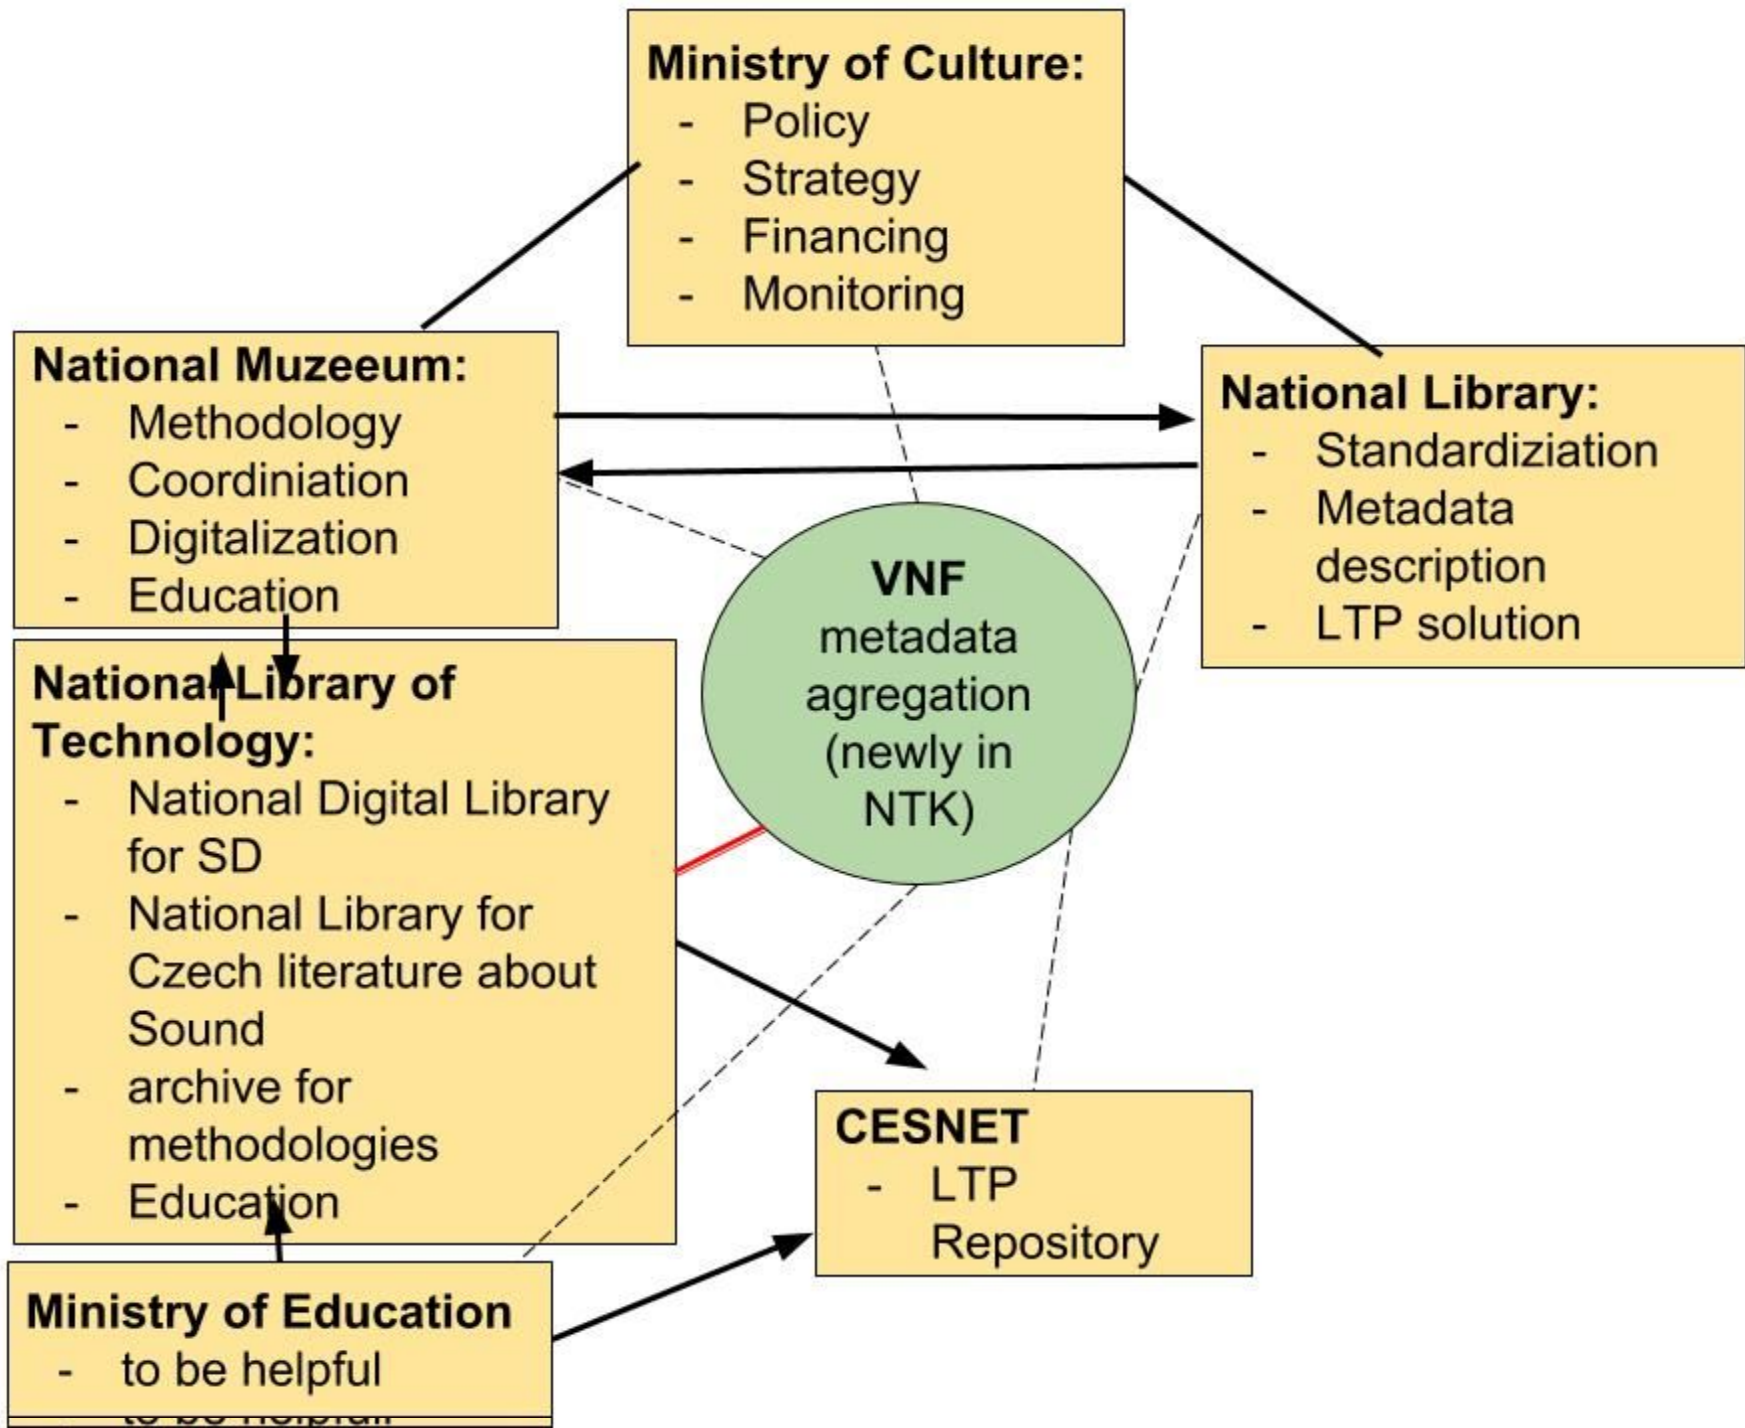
**Ministry of Culture:**
- Policy
- Strategy
- Financing
- Monitoring

**National Muzeeum:**
- Methodology
- Coordiniation
- Digitalization
- Education

**National Library:**
- Standardiziation
- Metadata description
- LTP solution

**VNF**
metadata agregation (newly in NTK)

**National Library of Technology:**
- National Digital Library for SD
- National Library for Czech literature about Sound
- archive for methodologies
- Education

**CESNET**
- LTP Repository

**Ministry of Education**
- to be helpful

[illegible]